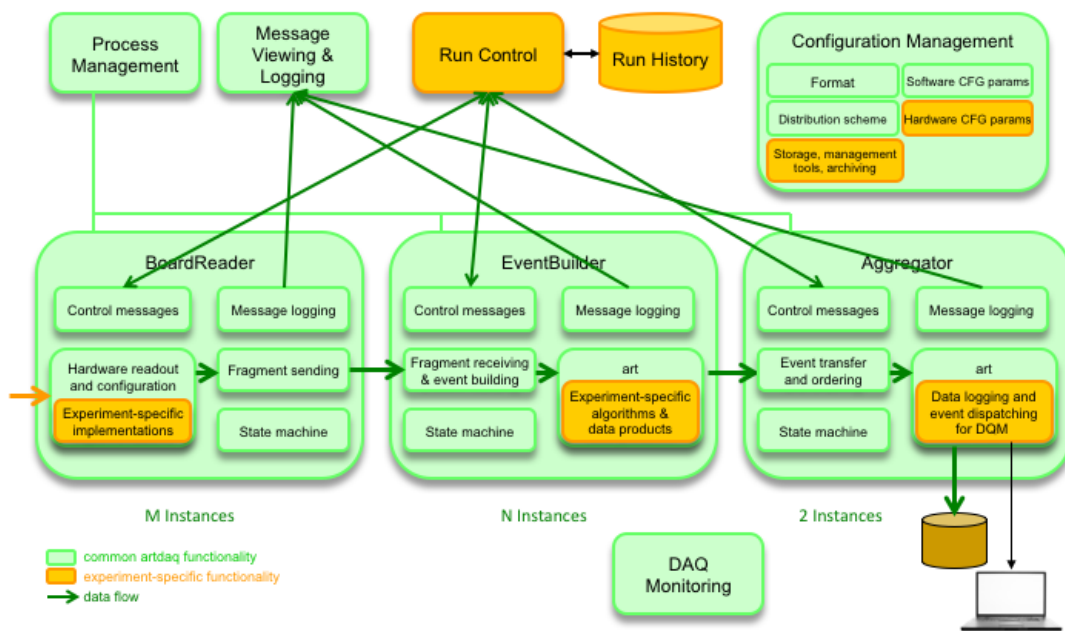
Process Management

Message Viewing & Logging

Run Control

Run History

Configuration Management

Format

Software CFG params

Distribution scheme

Hardware CFG params

Storage, management tools, archiving

BoardReader

Control messages

Message logging

Hardware readout and configuration

Experiment-specific implementations

Fragment sending

State machine

EventBuilder

Control messages

Message logging

Fragment receiving & event building

art

Experiment-specific algorithms & data products

State machine

Aggregator

Control messages

Message logging

Event transfer and ordering

art

Data logging and event dispatching for DQM

State machine

M Instances

N Instances

2 Instances

common artdaq functionality

experiment-specific functionality

data flow

DAQ Monitoring